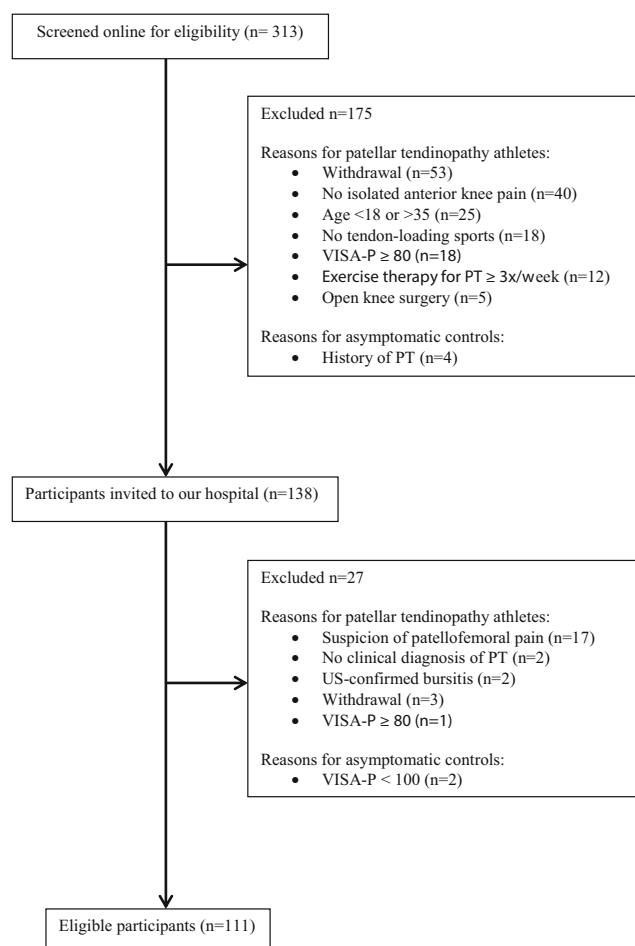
Screened online for eligibility (n= 313)

Excluded n=175

Reasons for patellar tendinopathy athletes:
- Withdrawal (n=53)
- No isolated anterior knee pain (n=40)
- Age <18 or >35 (n=25)
- No tendon-loading sports (n=18)
- VISA-P ≥ 80 (n=18)
- Exercise therapy for PT ≥ 3x/week (n=12)
- Open knee surgery (n=5)

Reasons for asymptomatic controls:
- History of PT (n=4)

Participants invited to our hospital (n=138)

Excluded n=27

Reasons for patellar tendinopathy athletes:
- Suspicion of patellofemoral pain (n=17)
- No clinical diagnosis of PT (n=2)
- US-confirmed bursitis (n=2)
- Withdrawal (n=3)
- VISA-P ≥ 80 (n=1)

Reasons for asymptomatic controls:
- VISA-P < 100 (n=2)

Eligible participants (n=111)